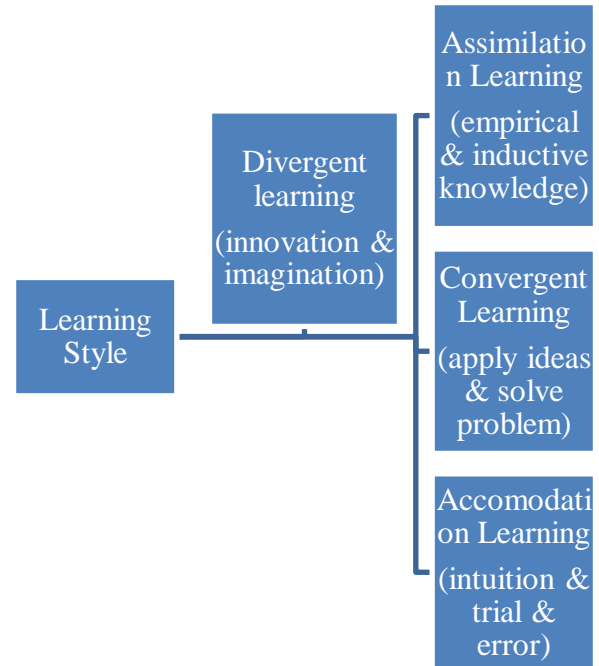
Learning Style

Divergent learning

(innovation & imagination)

Assimilation Learning

(empirical & inductive knowledge)

Convergent Learning

(apply ideas & solve problem)

Accomodation Learning

(intuition & trial & error)